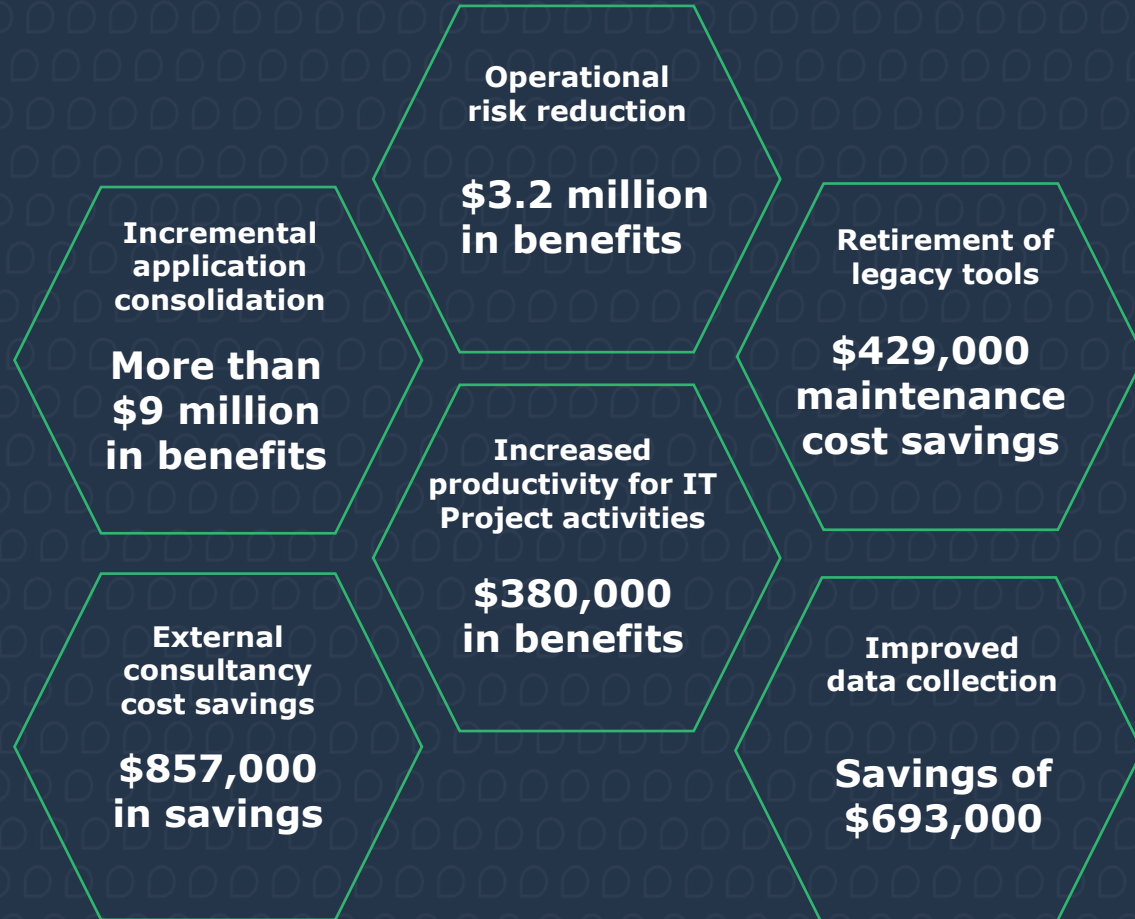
Operational risk reduction

$3.2 million in benefits

Incremental application consolidation

More than $9 million in benefits

Retirement of legacy tools

$429,000 maintenance cost savings

Increased productivity for IT Project activities

$380,000 in benefits

External consultancy cost savings

$857,000 in savings

Improved data collection

Savings of $693,000